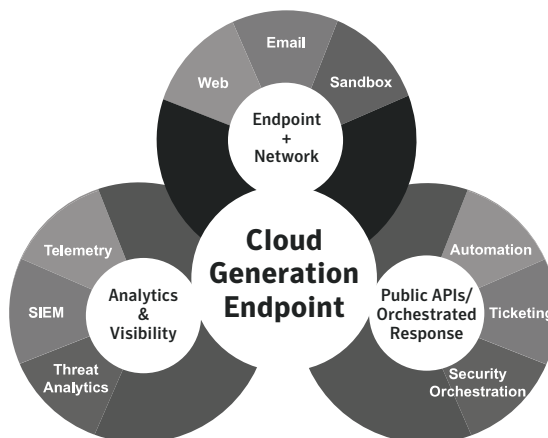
Email

Web

Sandbox

Endpoint + Network

Cloud Generation Endpoint

Telemetry

SIEM

Threat Analytics

Analytics & Visibility

Automation

Ticketing

Security Orchestration

Public APIs/ Orchestrated Response